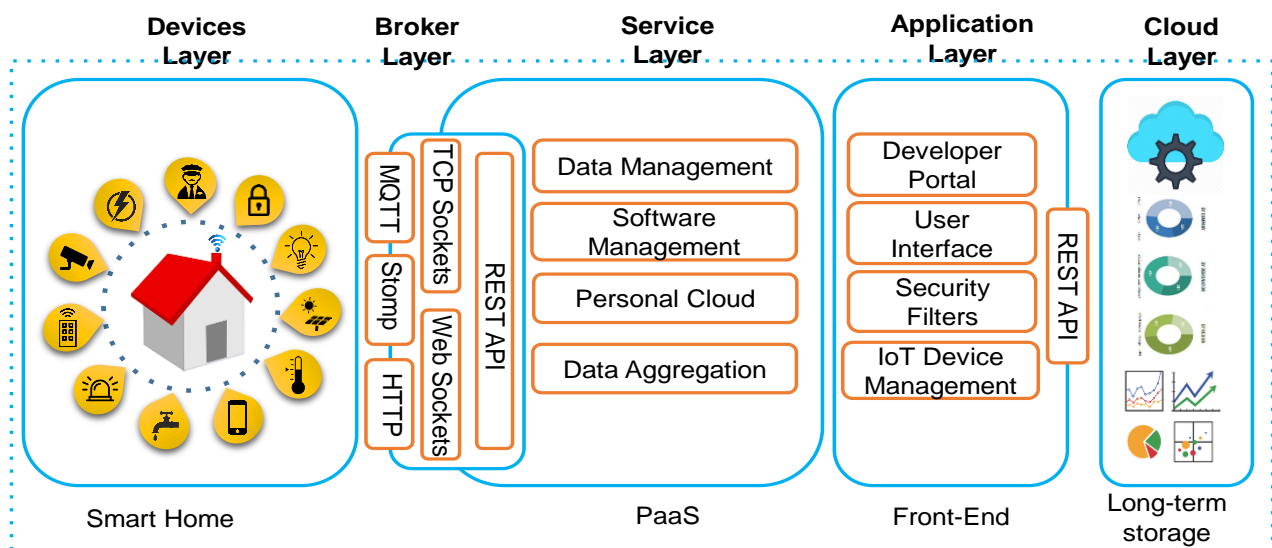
Devices Layer

Broker Layer

Service Layer

Application Layer

Cloud Layer

MQTT

Stomp

HTTP

TCP Sockets

Web Sockets

REST API

Data Management

Software Management

Personal Cloud

Data Aggregation

Developer Portal

User Interface

Security Filters

IoT Device Management

REST API

Smart Home

PaaS

Front-End

Long-term storage